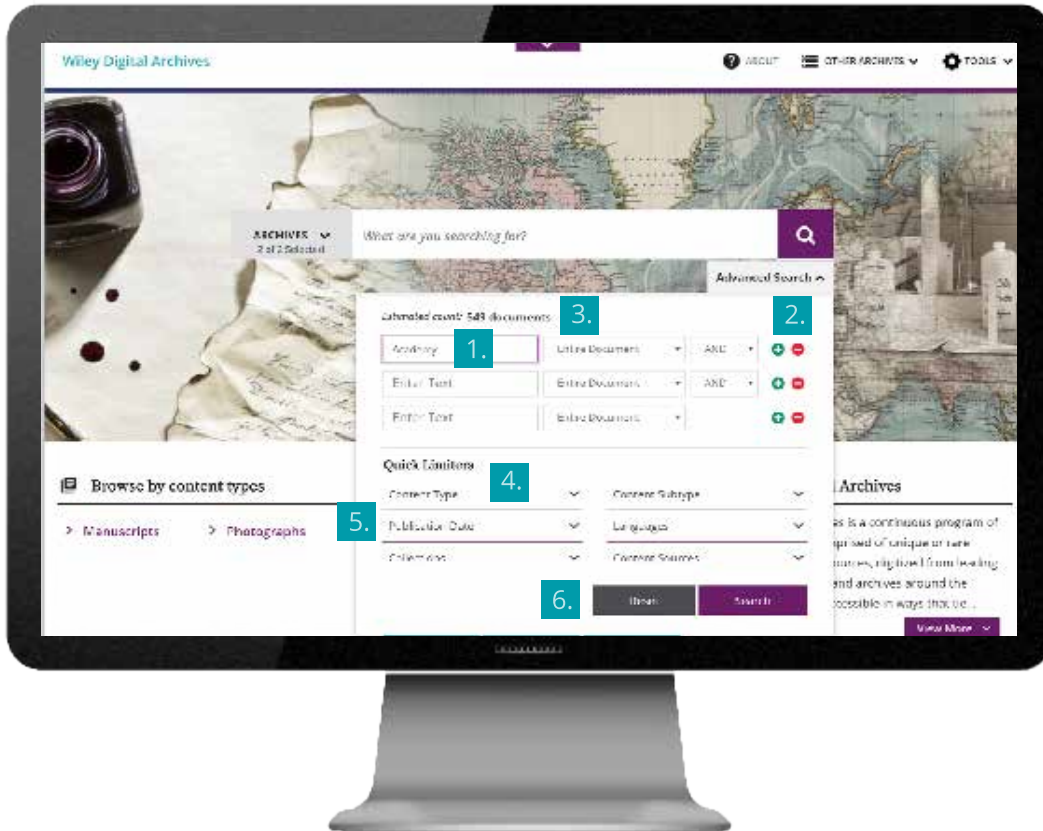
Wiley Digital Archives

ABOUT OTHER ARCHIVES TOOLS

ARCHIVES
2 of 2 Selected

What are you searching for?

Advanced Search

Estimated count: 549 documents

3.

2.

Academy

1.

Entire Document AND

Enter Text Entire Document AND

Enter Text Entire Document

Quick Limiters

Content Type

4.

Content Subtype

5.

Publication Date

Languages

Collections

Content Sources

6.

Reset Search

Browse by content types

> Manuscripts > Photographs

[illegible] Archives

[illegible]es is a continuous program of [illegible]mprised of unique or rare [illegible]ources, digitized from leading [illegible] and archives around the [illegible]ccessible in ways that be...

View More